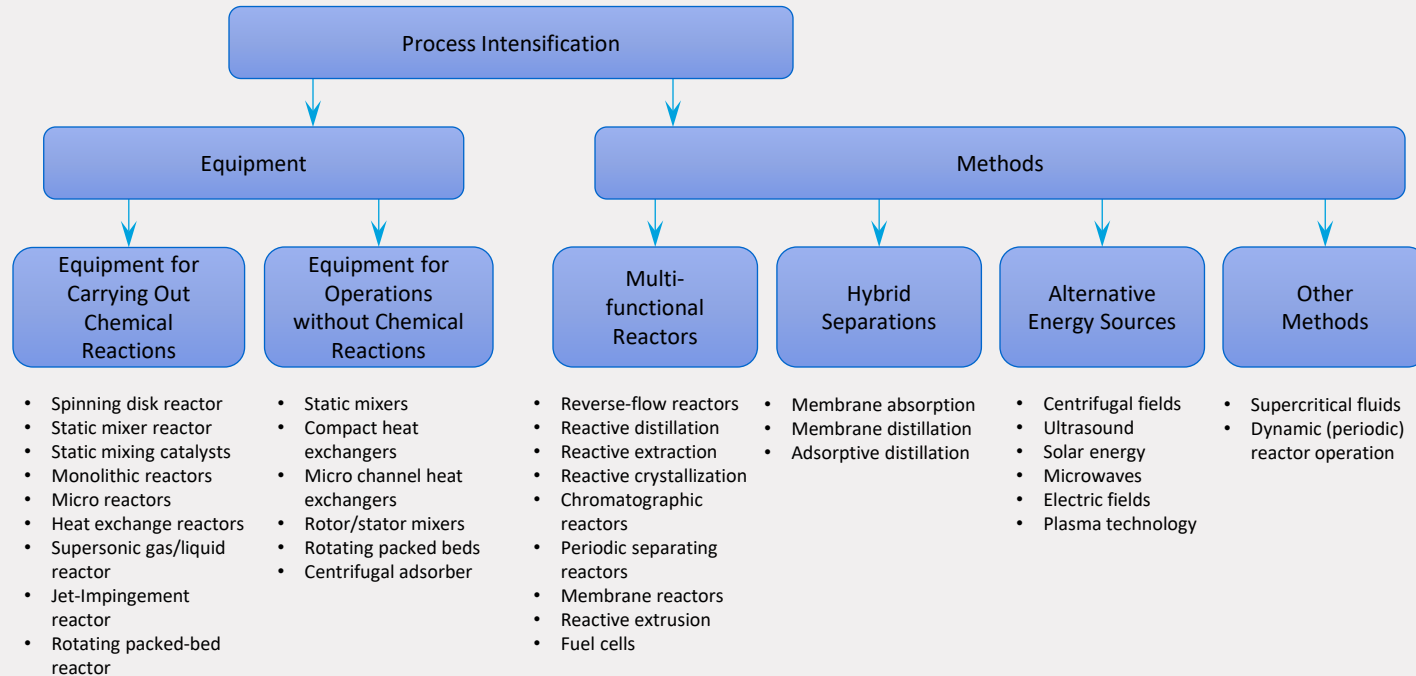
Process Intensification

Equipment

Methods

Equipment for Carrying Out Chemical Reactions

Equipment for Operations without Chemical Reactions

Multi-functional Reactors

Hybrid Separations

Alternative Energy Sources

Other Methods

- Spinning disk reactor
- Static mixer reactor
- Static mixing catalysts
- Monolithic reactors
- Micro reactors
- Heat exchange reactors
- Supersonic gas/liquid reactor
- Jet-Impingement reactor
- Rotating packed-bed reactor

- Static mixers
- Compact heat exchangers
- Micro channel heat exchangers
- Rotor/stator mixers
- Rotating packed beds
- Centrifugal adsorber

- Reverse-flow reactors
- Reactive distillation
- Reactive extraction
- Reactive crystallization
- Chromatographic reactors
- Periodic separating reactors
- Membrane reactors
- Reactive extrusion
- Fuel cells

- Membrane absorption
- Membrane distillation
- Adsorptive distillation

- Centrifugal fields
- Ultrasound
- Solar energy
- Microwaves
- Electric fields
- Plasma technology

- Supercritical fluids
- Dynamic (periodic) reactor operation